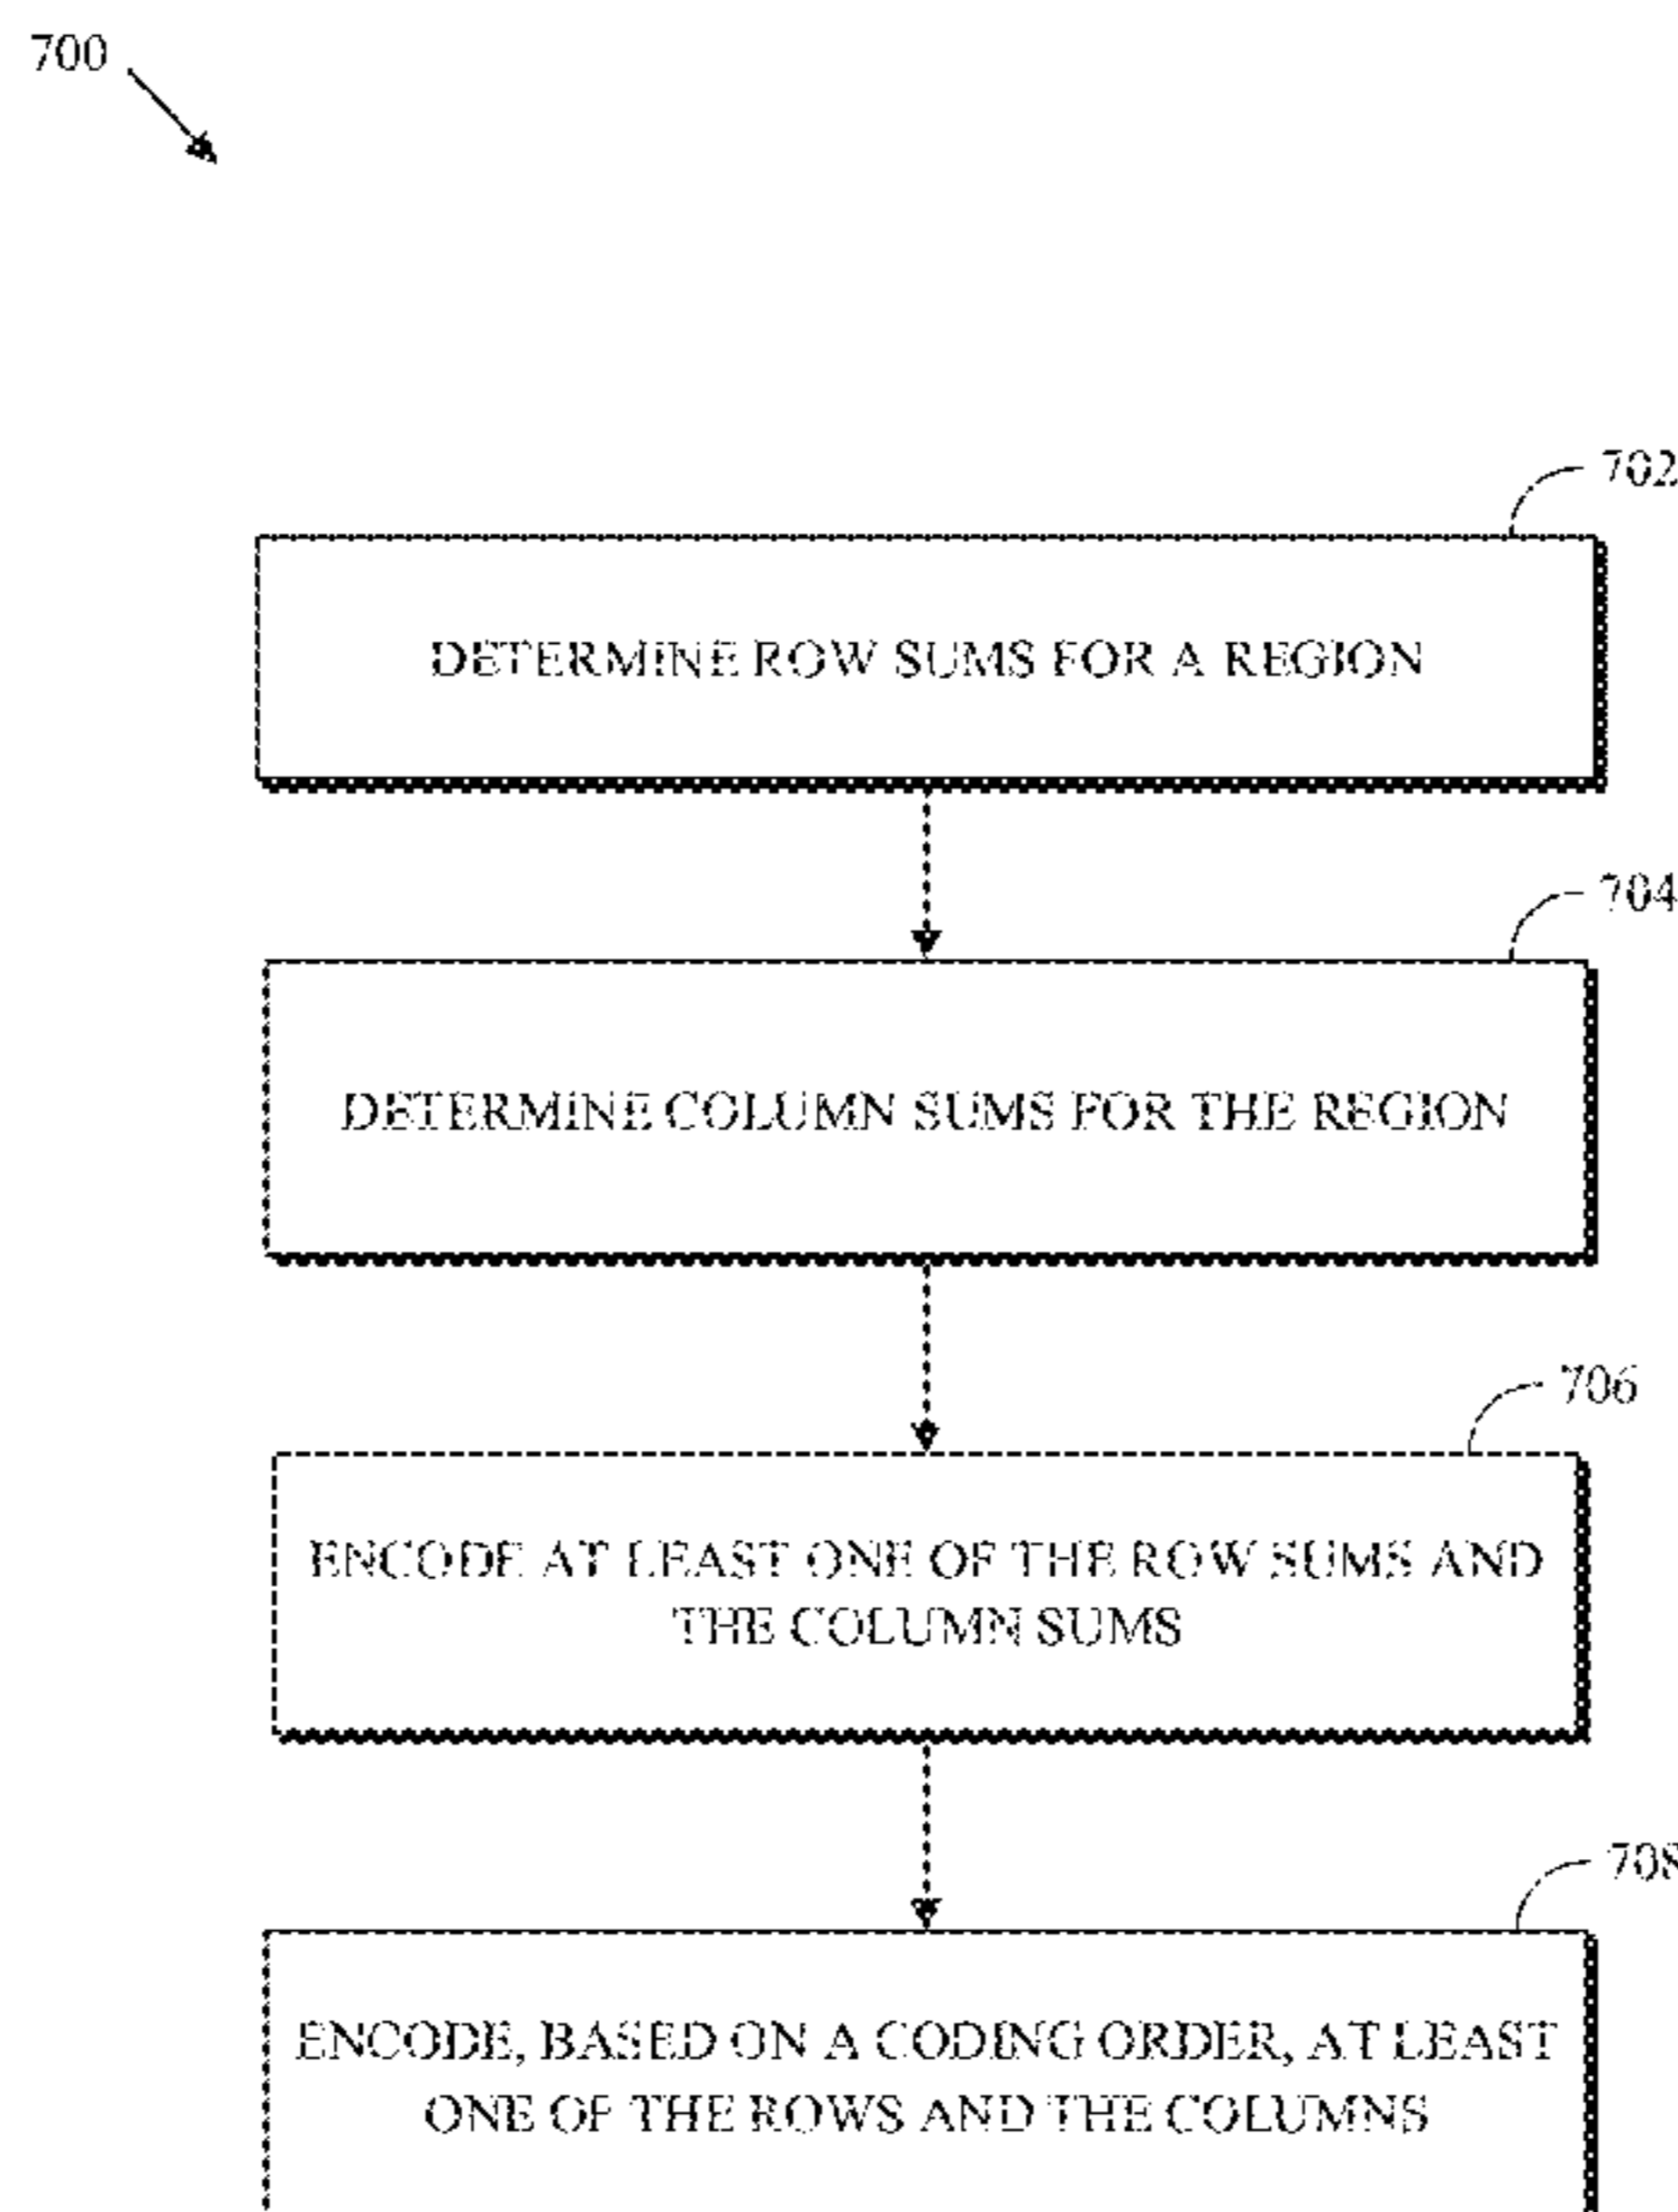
700

702

DETERMINE ROW SUMS FOR A REGION

704

DETERMINE COLUMN SUMS FOR THE REGION

706

ENCODE AT LEAST ONE OF THE ROW SUMS AND THE COLUMN SUMS

708

ENCODE, BASED ON A CODING ORDER, AT LEAST ONE OF THE ROWS AND THE COLUMNS